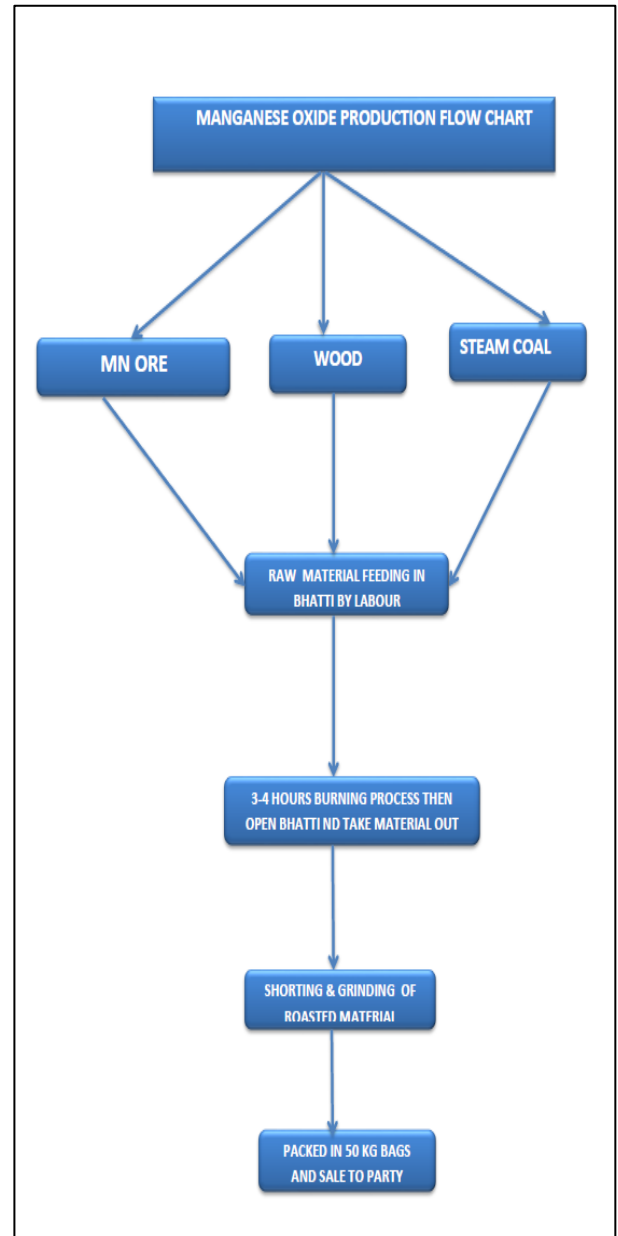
MANGANESE OXIDE PRODUCTION FLOW CHART

MN ORE

WOOD

STEAM COAL

RAW MATERIAL FEEDING IN BHATTI BY LABOUR

3-4 HOURS BURNING PROCESS THEN OPEN BHATTI ND TAKE MATERIAL OUT

SHORTING & GRINDING OF ROASTED MATERIAL

PACKED IN 50 KG BAGS AND SALE TO PARTY